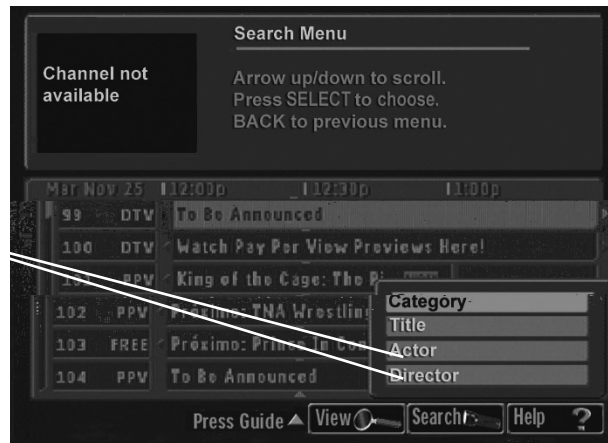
Channel not available

Search Menu

Arrow up/down to scroll.
Press SELECT to choose.
BACK to previous menu.

Mar Nov 25 12:00p 12:30p 1:00p

| | | |
|---|---|---|
| 99 | DTV | To Be Announced |
| 100 | DTV | Watch Pay Per View Previews Here! |
| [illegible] | PPV | King of the Cage: The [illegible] |
| 102 | PPV | Próximo: TNA Wrestling |
| 103 | FREE | Próximo: Prince In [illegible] |
| 104 | PPV | To Be Announced |

Category
Title
Actor
Director

Press Guide ▲ View Search Help ?